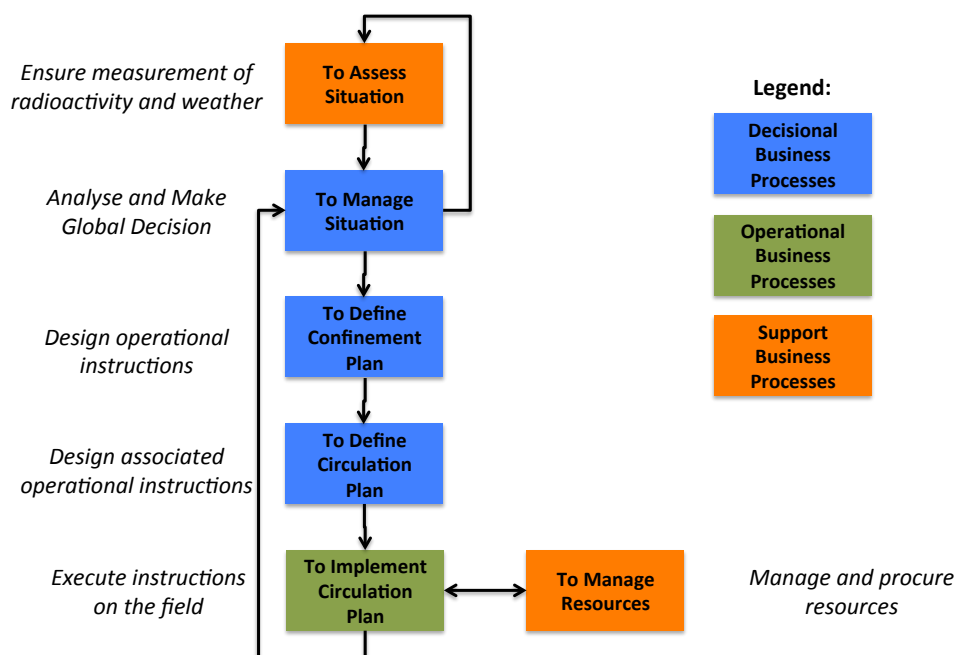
Ensure measurement of radioactivity and weather

To Assess Situation

Analyse and Make Global Decision

To Manage Situation

Design operational instructions

To Define Confinement Plan

Design associated operational instructions

To Define Circulation Plan

Execute instructions on the field

To Implement Circulation Plan

To Manage Resources

Manage and procure resources

Legend:

Decisional Business Processes

Operational Business Processes

Support Business Processes